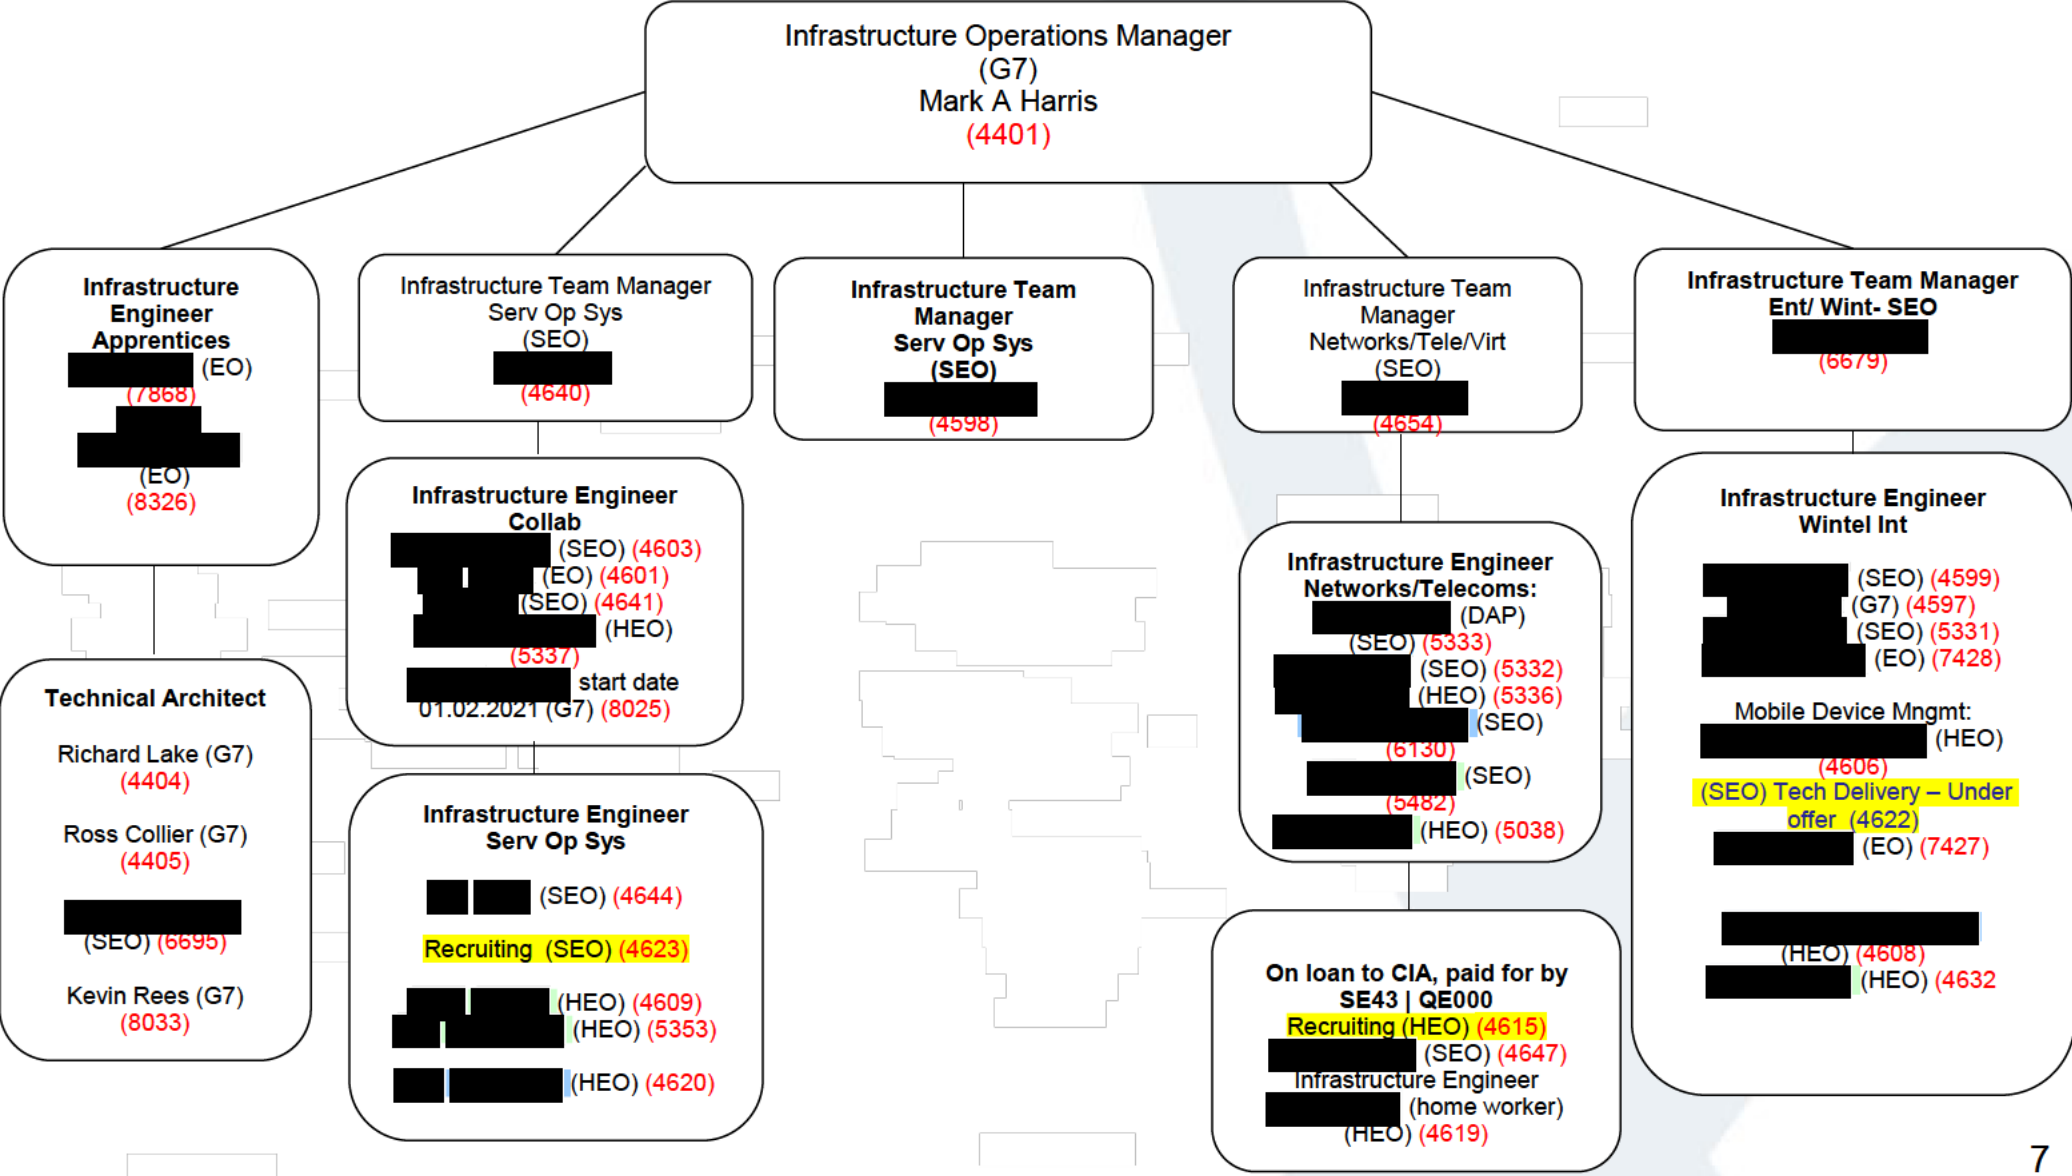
Infrastructure Operations Manager
(G7)
Mark A Harris
(4401)

Infrastructure Engineer Apprentices
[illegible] (EO)
(7868)
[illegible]
(EO)
(8326)

Infrastructure Team Manager
Serv Op Sys
(SEO)
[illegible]
(4640)

Infrastructure Team Manager
Serv Op Sys
(SEO)
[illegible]
(4598)

Infrastructure Team Manager
Networks/Tele/Virt
(SEO)
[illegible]
(4654)

Infrastructure Team Manager
Ent/ Wint- SEO
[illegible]
(6679)

Infrastructure Engineer
Collab
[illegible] (SEO) (4603)
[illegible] (EO) (4601)
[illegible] (SEO) (4641)
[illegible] (HEO)
(5337)
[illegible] start date
01.02.2021 (G7) (8025)

Technical Architect

Richard Lake (G7)
(4404)

Ross Collier (G7)
(4405)

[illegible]
(SEO) (6695)

Kevin Rees (G7)
(8033)

Infrastructure Engineer
Serv Op Sys

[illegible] (SEO) (4644)

Recruiting (SEO) (4623)

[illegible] (HEO) (4609)
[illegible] (HEO) (5353)

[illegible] (HEO) (4620)

Infrastructure Engineer
Networks/Telecoms:
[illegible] (DAP)
(SEO) (5333)
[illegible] (SEO) (5332)
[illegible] (HEO) (5336)
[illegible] (SEO)
(6130)
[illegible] (SEO)
(5482)
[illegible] (HEO) (5038)

On loan to CIA, paid for by
SE43 | QE000
Recruiting (HEO) (4615)
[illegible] (SEO) (4647)
Infrastructure Engineer
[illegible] (home worker)
(HEO) (4619)

Infrastructure Engineer
Wintel Int

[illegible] (SEO) (4599)
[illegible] (G7) (4597)
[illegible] (SEO) (5331)
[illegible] (EO) (7428)

Mobile Device Mngmt:
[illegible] (HEO)
(4606)
(SEO) Tech Delivery – Under offer (4622)
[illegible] (EO) (7427)

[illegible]
(HEO) (4608)
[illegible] (HEO) (4632

7